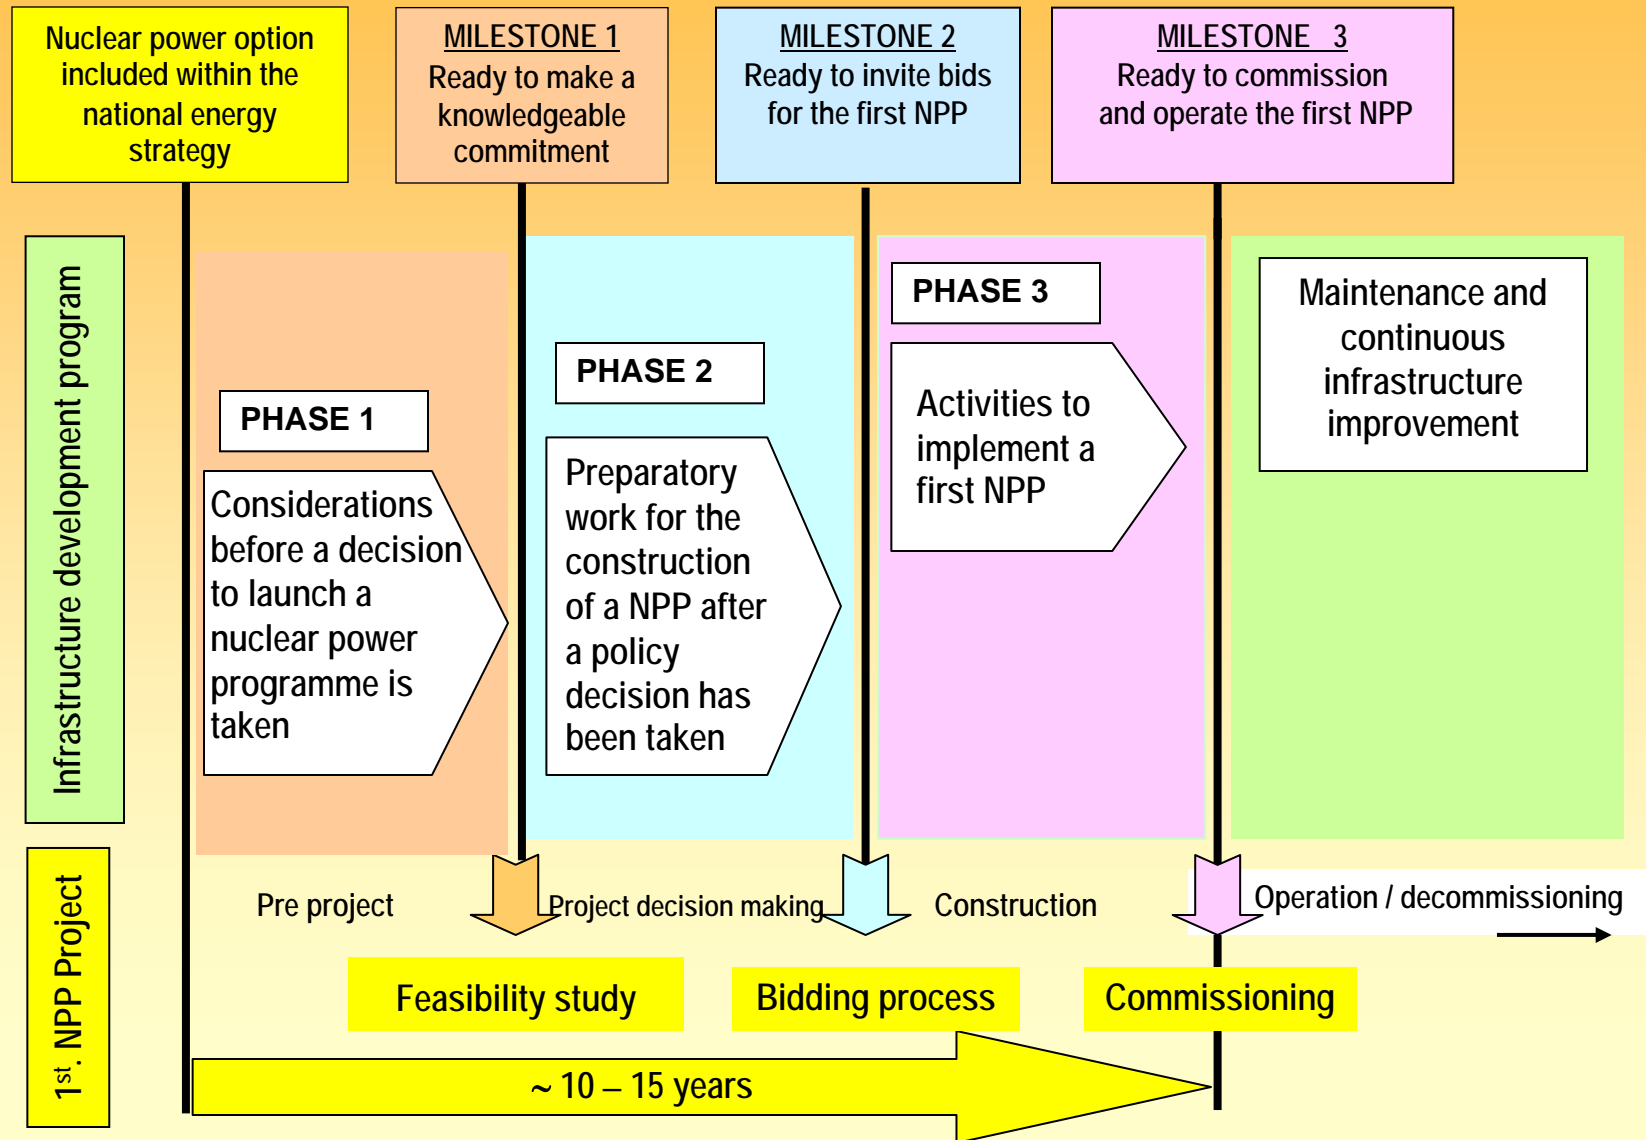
Nuclear power option included within the national energy strategy

MILESTONE 1
Ready to make a knowledgeable commitment

MILESTONE 2
Ready to invite bids for the first NPP

MILESTONE 3
Ready to commission and operate the first NPP

Infrastructure development program

PHASE 1

Considerations before a decision to launch a nuclear power programme is taken

PHASE 2

Preparatory work for the construction of a NPP after a policy decision has been taken

PHASE 3

Activities to implement a first NPP

Maintenance and continuous infrastructure improvement

1$^{st}$. NPP Project

Pre project

Project decision making

Construction

Operation / decommissioning

Feasibility study

Bidding process

Commissioning

~ 10 – 15 years